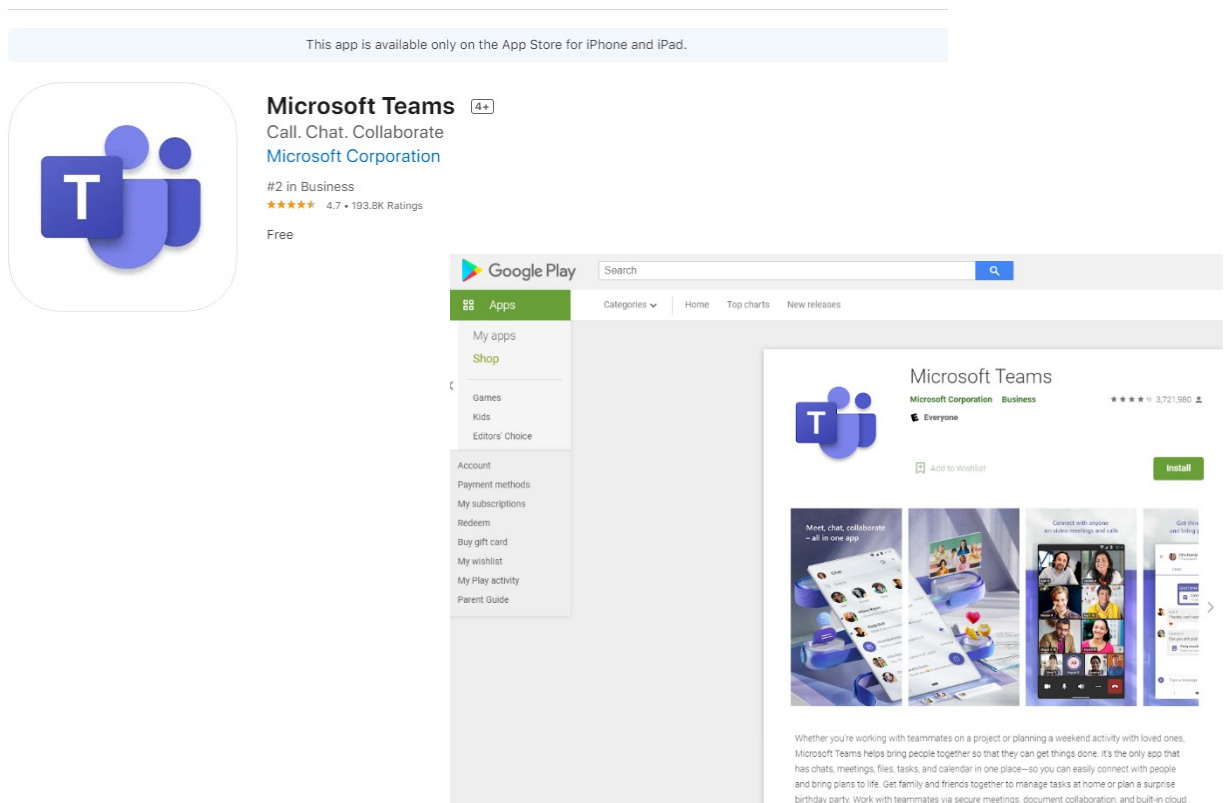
This app is available only on the App Store for iPhone and iPad.

T

Microsoft Teams 4+

Call. Chat. Collaborate

Microsoft Corporation

#2 in Business

★★★★★ 4.7 • 193.8K Ratings

Free

Google Play

Search

Apps

Categories

Home

Top charts

New releases

My apps

Shop

Games

Kids

Editors' Choice

Account

Payment methods

My subscriptions

Redeem

Buy gift card

My wishlist

My Play activity

Parent Guide

T

Microsoft Teams

Microsoft Corporation Business

★★★★ 3,721,980

E Everyone

Add to Wishlist

Install

Meet, chat, collaborate – all in one app

Connect with anyone on video meetings and calls

Get thi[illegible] and bring p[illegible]

Whether you're working with teammates on a project or planning a weekend activity with loved ones, Microsoft Teams helps bring people together so that they can get things done. It's the only app that has chats, meetings, files, tasks, and calendar in one place—so you can easily connect with people and bring plans to life. Get family and friends together to manage tasks at home or plan a surprise birthday party. Work with teammates via secure meetings, document collaboration, and built-in cloud